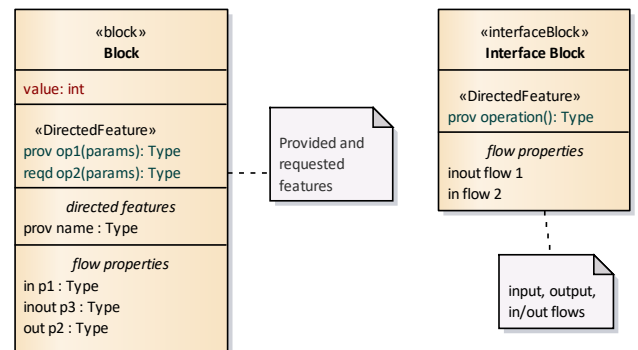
«block»
Block

value: int

«DirectedFeature»
prov op1(params): Type
reqd op2(params): Type

directed features
prov name : Type

flow properties
in p1 : Type
inout p3 : Type
out p2 : Type

Provided and requested features

«interfaceBlock»
Interface Block

«DirectedFeature»
prov operation(): Type

flow properties
inout flow 1
in flow 2

input, output, in/out flows